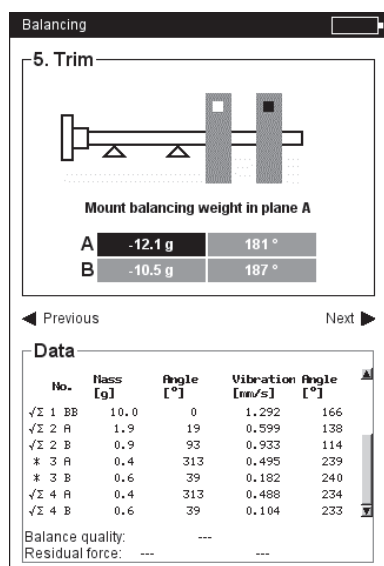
Balancing

5. Trim

Mount balancing weight in plane A

| | | |
|---|---|---|
| A | -12.1 g | 181 ° |
| B | -10.5 g | 187 ° |

Previous

Next

Data

| No. | Mass [g] | Angle [°] | Vibration [mm/s] | Angle [°] |
|---|---|---|---|---|
| √Σ 1 BB | 10.0 | 0 | 1.292 | 166 |
| √Σ 2 A | 1.9 | 19 | 0.599 | 138 |
| √Σ 2 B | 0.9 | 93 | 0.933 | 114 |
| * 3 A | 0.4 | 313 | 0.495 | 239 |
| * 3 B | 0.6 | 39 | 0.182 | 240 |
| √Σ 4 A | 0.4 | 313 | 0.488 | 234 |
| √Σ 4 B | 0.6 | 39 | 0.104 | 233 |

Balance quality: ---

Residual force: --- ---